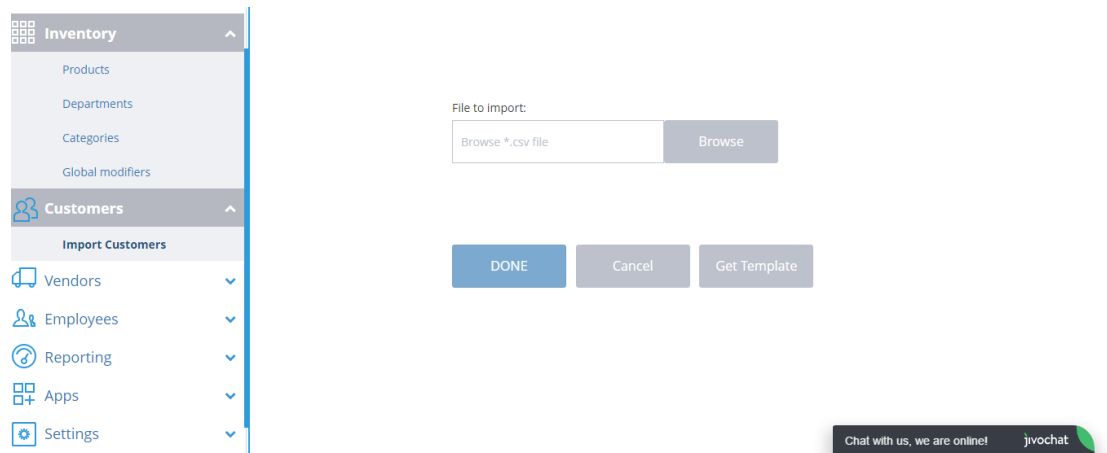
Inventory

Products

Departments

Categories

Global modifiers

Customers

Import Customers

Vendors

Employees

Reporting

Apps

Settings

File to import:

Browse *.csv file

Browse

DONE

Cancel

Get Template

Chat with us, we are online!

jivochat